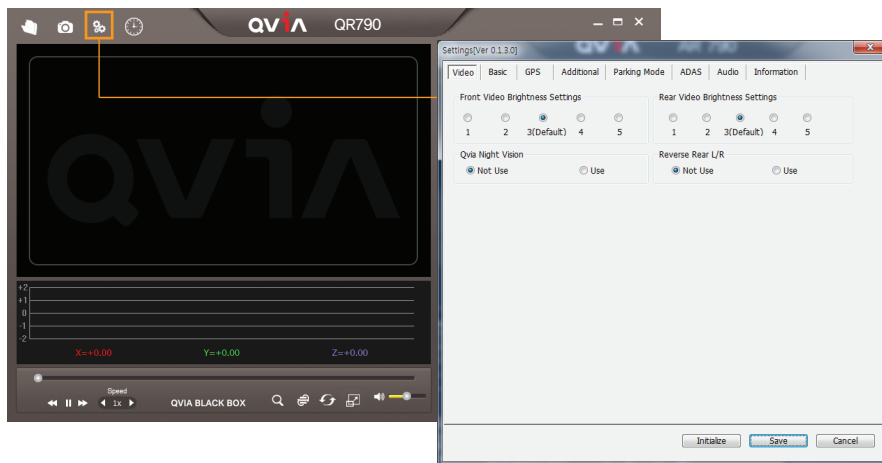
QVIA QR790

QVIA

+2
+1
0
-1
-2

X=+0.00
Y=+0.00
Z=+0.00

Speed
1x
QVIA BLACK BOX

Settings[Ver 0.1.3.0]

Video | Basic | GPS | Additional | Parking Mode | ADAS | Audio | Information

Front Video Brightness Settings
1 2 3(Default) 4 5

Rear Video Brightness Settings
1 2 3(Default) 4 5

Qvia Night Vision
Not Use
Use

Reverse Rear L/R
Not Use
Use

Initialize
Save
Cancel